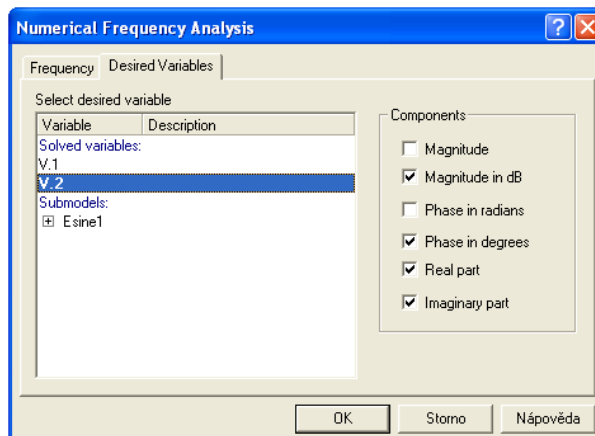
Numerical Frequency Analysis

Frequency | Desired Variables

Select desired variable

| Variable | Description |
|---|---|
| Solved variables: | |
| V.1 | |
| V.2 | |
| Submodels: | |
| Esine1 | |

Components

Magnitude
Magnitude in dB
Phase in radians
Phase in degrees
Real part
Imaginary part

OK
Storno
Nápověda